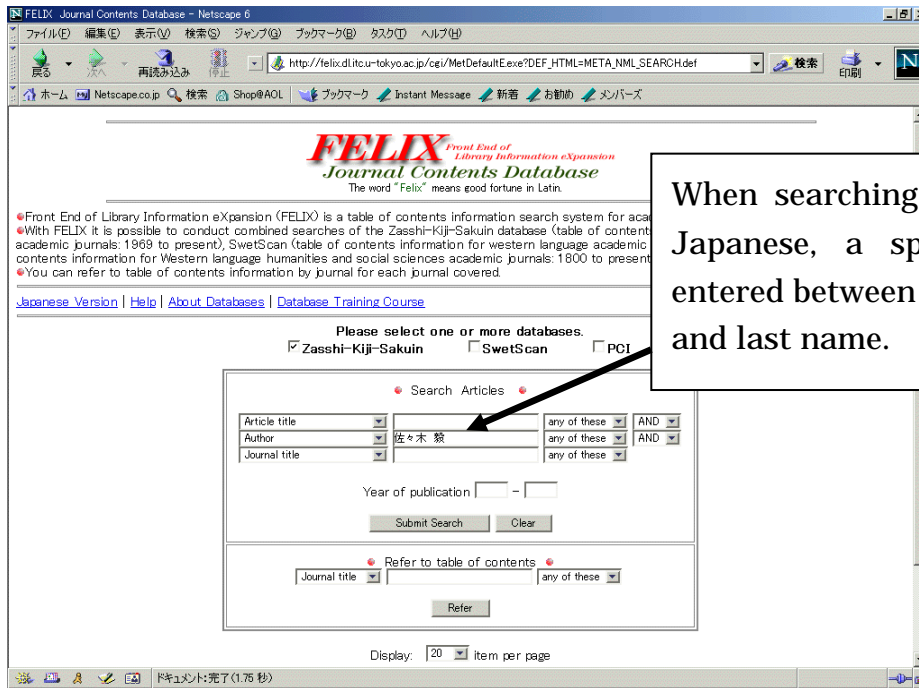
FELIX Journal Contents Database - Netscape 6

ファイル(F) 編集(E) 表示(V) 検索(S) ジャンプ(G) ブックマーク(B) タスク(T) ヘルプ(H)

戻る 次へ 再読み込み 停止 http://felix.dl.itc.u-tokyo.ac.jp/cgi/MetDefault.exe?DEF_HTML=META_NML_SEARCH.def 検索 印刷

ホーム Netscape.co.jp 検索 Shop@AOL ブックマーク Instant Message 新着 お勧め メンバーズ

FELIX Front End of Library Information eXpansion
Journal Contents Database
The word "Felix" means good fortune in Latin.

When searching Japanese, a sp entered between and last name.

●Front End of Library Information eXpansion (FELIX) is a table of contents information search system for aca
●With FELIX it is possible to conduct combined searches of the Zasshi-Kiji-Sakuin database (table of content academic journals: 1969 to present), SwetScan (table of contents information for western language academic contents information for Western language humanities and social sciences academic journals: 1800 to present
●You can refer to table of contents information by journal for each journal covered.

Japanese Version | Help | About Databases | Database Training Course

Please select one or more databases.
Zasshi-Kiji-Sakuin SwetScan PCI

Search Articles

| Article title | | any of these | AND |
|---|---|---|---|
| Author | 佐々木 毅 | any of these | AND |
| Journal title | | any of these | |

Year of publication [ ] - [ ]

Submit Search Clear

Refer to table of contents
Journal title [ ] any of these

Refer

Display: 20 item per page

ドキュメント:完了(1.75 秒)